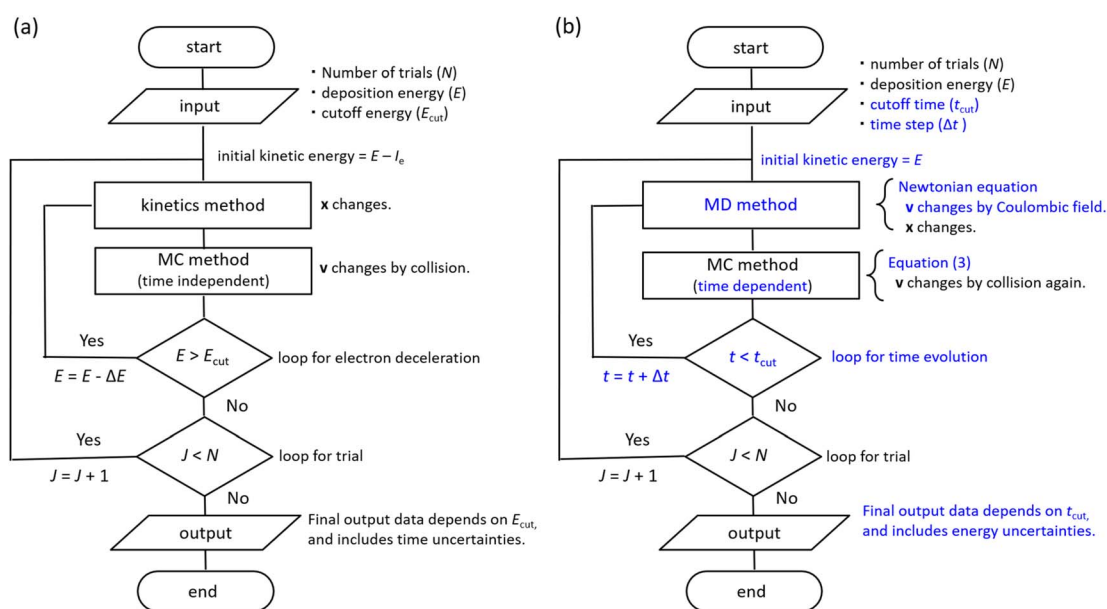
(a)

start

・Number of trials ($N$)
・deposition energy ($E$)
・cutoff energy ($E_{\mathrm{cut}}$)

input

initial kinetic energy = $E - I_{\mathrm{e}}$

kinetics method

**x** changes.

MC method
(time independent)

**v** changes by collision.

Yes

$E > E_{\mathrm{cut}}$

loop for electron deceleration

$E = E - \Delta E$

No

Yes

$J < N$

loop for trial

$J = J + 1$

No

output

Final output data depends on $E_{\mathrm{cut}}$, and includes time uncertainties.

end

(b)

start

・number of trials ($N$)
・deposition energy ($E$)
・cutoff time ($t_{\mathrm{cut}}$)
・time step ($\Delta t$)

input

initial kinetic energy = $E$

MD method

Newtonian equation
**v** changes by Coulombic field.
**x** changes.

MC method
(time dependent)

Equation (3)
**v** changes by collision again.

Yes

$t < t_{\mathrm{cut}}$

loop for time evolution

$t = t + \Delta t$

No

Yes

$J < N$

loop for trial

$J = J + 1$

No

output

Final output data depends on $t_{\mathrm{cut}}$, and includes energy uncertainties.

end